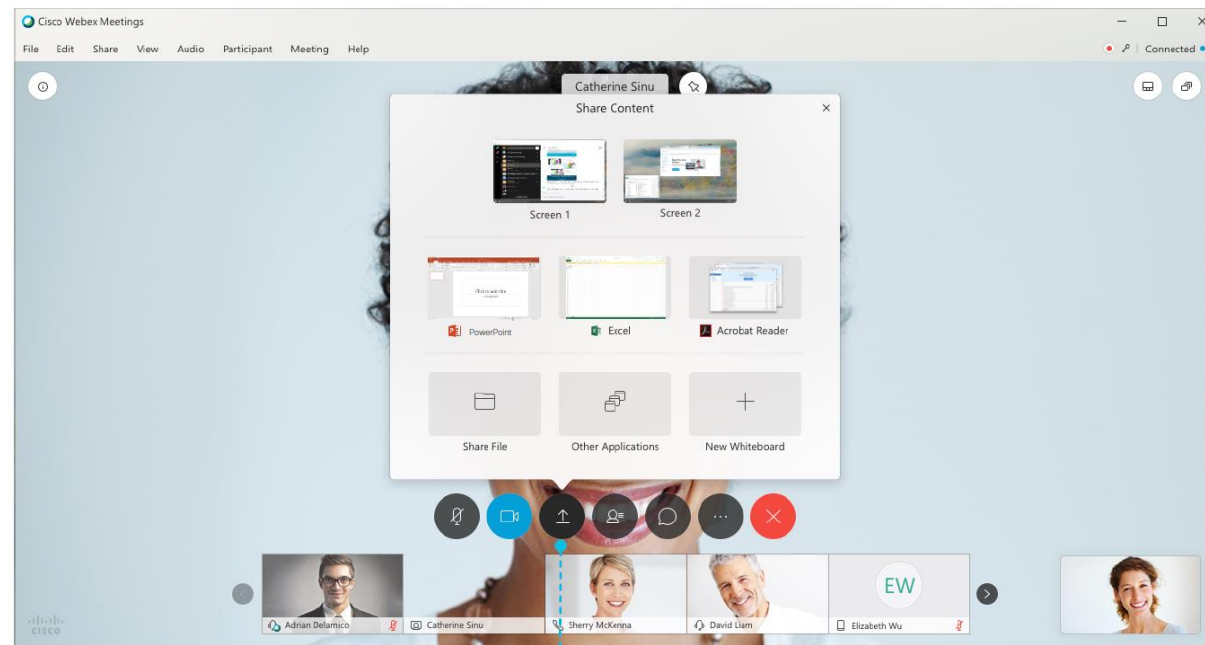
Cisco Webex Meetings

File Edit Share View Audio Participant Meeting Help

Connected

Catherine Sinu

Share Content

Screen 1

Screen 2

Click to add title

PowerPoint

Excel

Acrobat Reader

Share File

Other Applications

New Whiteboard

EW

Adrian Delamico

Catherine Sinu

Sherry McKenna

David Liam

Elizabeth Wu

CISCO